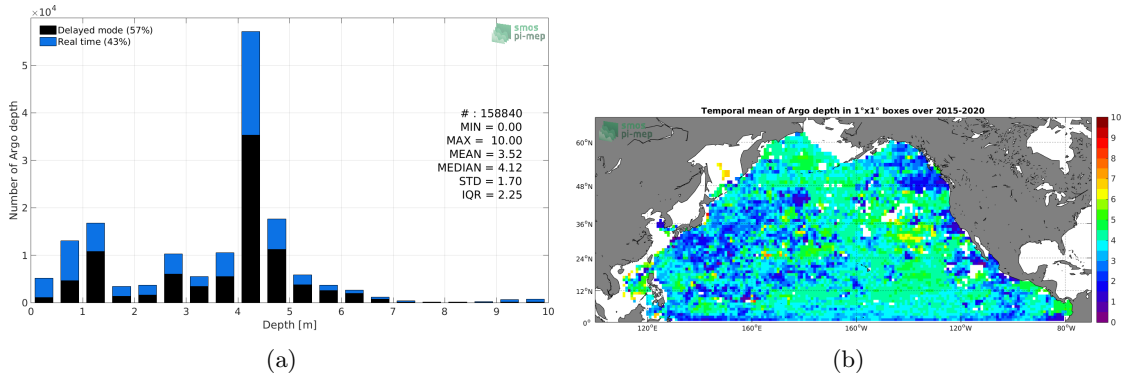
$\times10^4$

Delayed mode (57%)
Real time (43%)

smos pi-mep

5
4
3
2
1
0

Number of Argo depth

# : 158840
MIN = 0.00
MAX = 10.00
MEAN = 3.52
MEDIAN = 4.12
STD = 1.70
IQR = 2.25

0 1 2 3 4 5 6 7 8 9 10
Depth [m]

(a)

Temporal mean of Argo depth in 1°x1° boxes over 2015-2020

smos pi-mep

60°N
48°N
36°N
24°N
12°N
0°

120°E 160°E 160°W 120°W 80°W

10
9
8
7
6
5
4
3
2
1
0

(b)